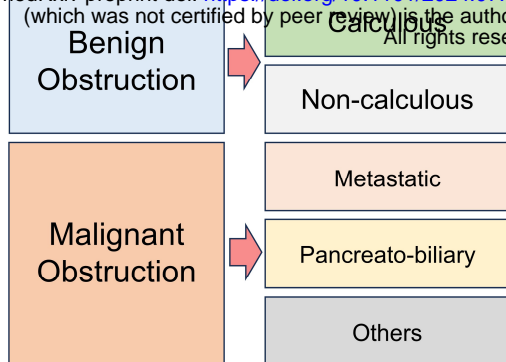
medRxiv preprint doi: https://doi.org/10.1101/2024.07.
(which was not certified by peer review) is the autho
All rights rese

Benign Obstruction

Calculous

Non-calculous

Malignant Obstruction

Metastatic

Pancreato-biliary

Others